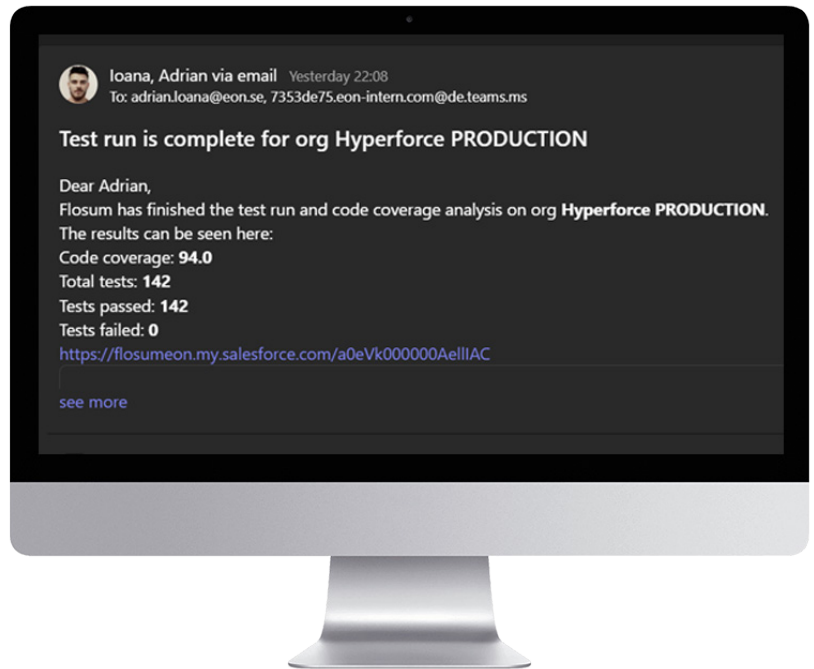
Ioana, Adrian via email Yesterday 22:08
To: adrian.loana@eon.se, 7353de75.eon-intern.com@de.teams.ms

Test run is complete for org Hyperforce PRODUCTION

Dear Adrian,
Flosum has finished the test run and code coverage analysis on org **Hyperforce PRODUCTION**.
The results can be seen here:
Code coverage: **94.0**
Total tests: **142**
Tests passed: **142**
Tests failed: **0**
https://flosumeon.my.salesforce.com/a0eVk000000AellIAC

see more